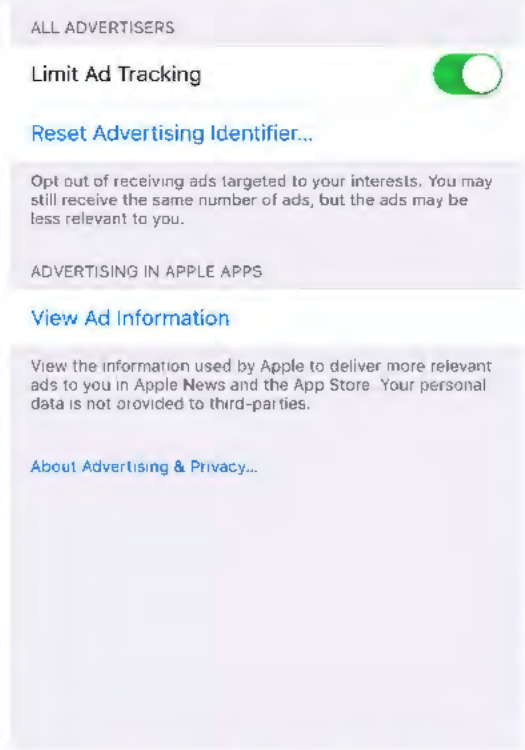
ALL ADVERTISERS

Limit Ad Tracking

Reset Advertising Identifier...

Opt out of receiving ads targeted to your interests. You may still receive the same number of ads, but the ads may be less relevant to you.

ADVERTISING IN APPLE APPS

View Ad Information

View the information used by Apple to deliver more relevant ads to you in Apple News and the App Store Your personal data is not provided to third-parties.

About Advertising & Privacy...